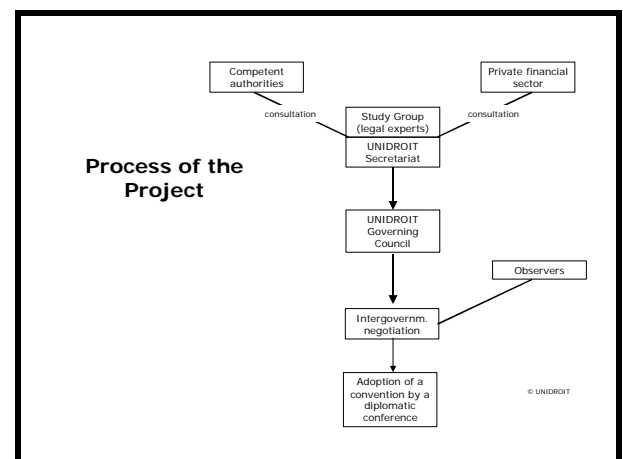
Process of the Project

Competent authorities

consultation

Private financial sector

consultation

Study Group (legal experts)

UNIDROIT Secretariat

UNIDROIT Governing Council

Observers

Intergovernm. negotiation

Adoption of a convention by a diplomatic conference

© UNIDROIT